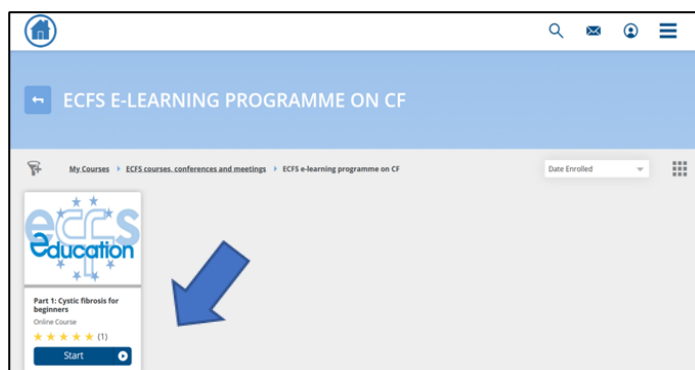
ECFS E-LEARNING PROGRAMME ON CF

My Courses › ECFS courses, conferences and meetings › ECFS e-learning programme on CF

Date Enrolled

ecfs education

Part 1: Cystic fibrosis for beginners

Online Course

★★★★★ (1)

Start